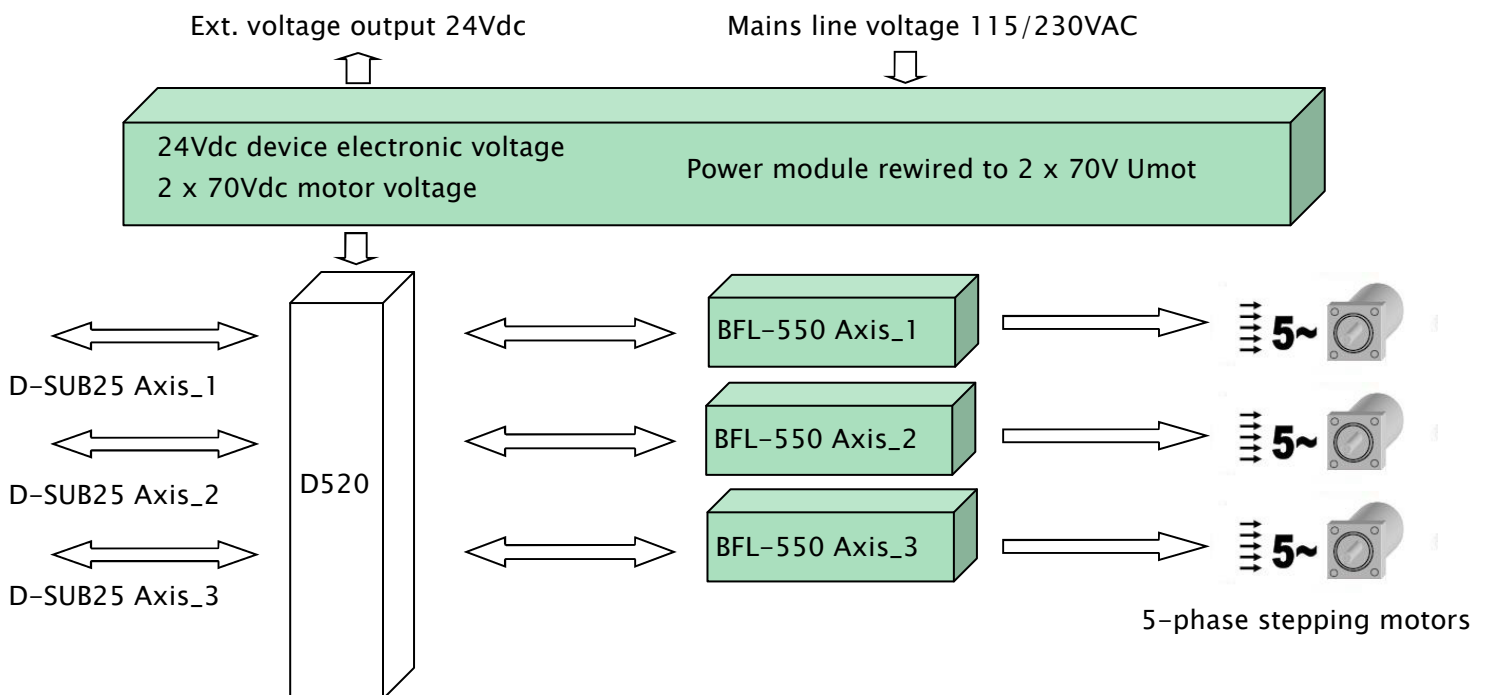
Ext. voltage output 24Vdc

Mains line voltage 115/230VAC

24Vdc device electronic voltage
2 x 70Vdc motor voltage

Power module rewired to 2 x 70V Umot

D520

BFL-550 Axis_1

BFL-550 Axis_2

BFL-550 Axis_3

D-SUB25 Axis_1

D-SUB25 Axis_2

D-SUB25 Axis_3

5~

5~

5~

5-phase stepping motors